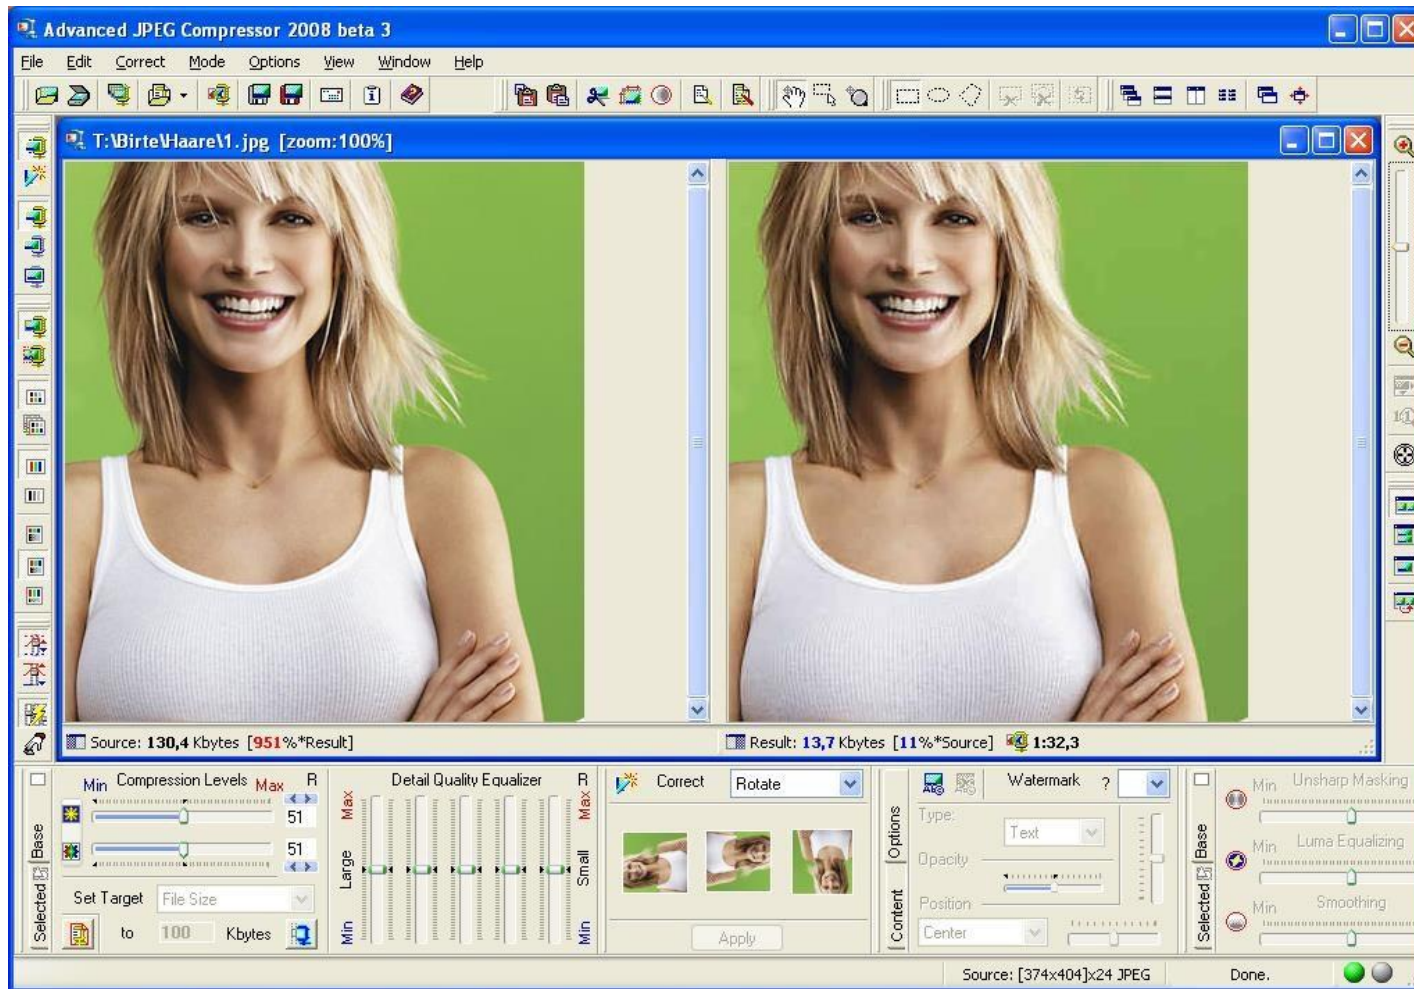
Advanced JPEG Compressor 2008 beta 3

File Edit Correct Mode Options View Window Help

T:\Birte\Haare\1.jpg [zoom:100%]

Source: 130,4 Kbytes [951%*Result]

Result: 13,7 Kbytes [11%*Source] 1:32,3

Base Selected

Min Compression Levels Max R

51

51

Set Target File Size

to 100 Kbytes

Detail Quality Equalizer R

Max Large Min

Max Small Min

Correct Rotate

Apply

Options Content

Watermark ?

Type: Text

Opacity

Position Center

Base Selected

Min Unsharp Masking

Min Luma Equalizing

Min Smoothing

Source: [374x404]x24 JPEG

Done.